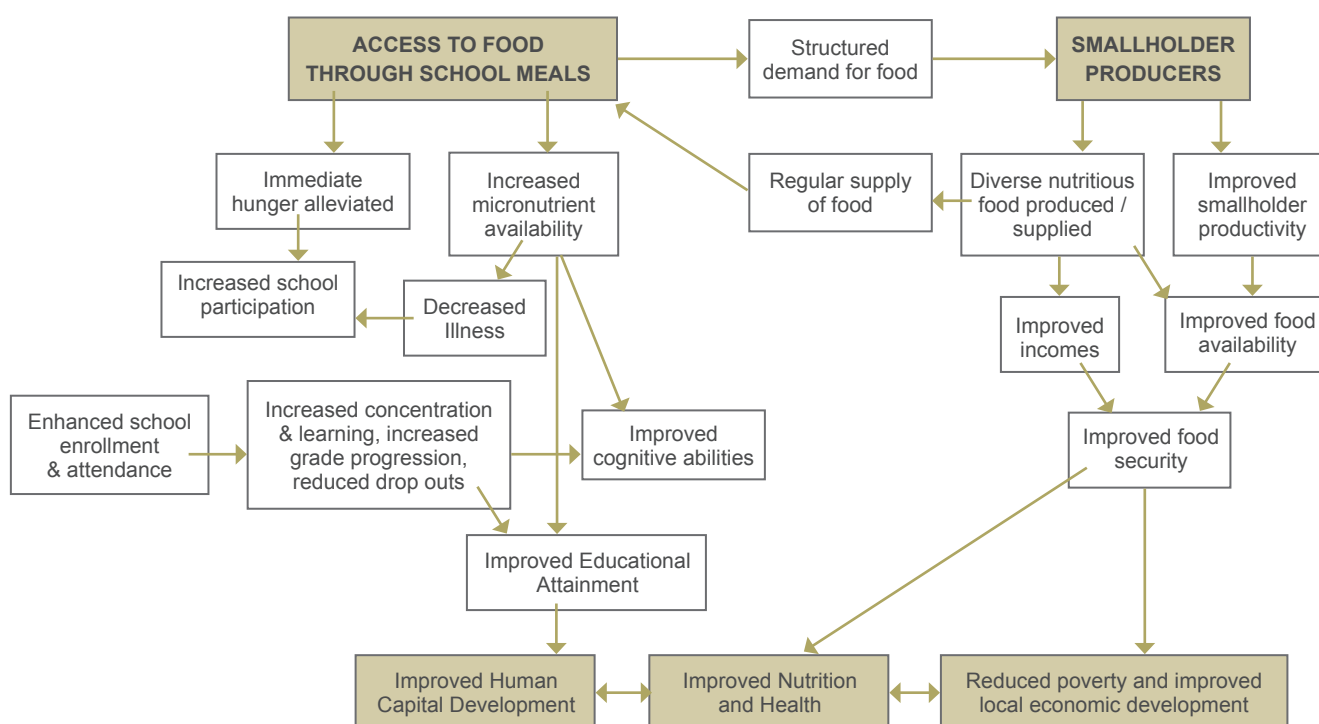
ACCESS TO FOOD THROUGH SCHOOL MEALS

Structured demand for food

SMALLHOLDER PRODUCERS

Immediate hunger alleviated

Increased micronutrient availability

Regular supply of food

Diverse nutritious food produced / supplied

Improved smallholder productivity

Increased school participation

Decreased Illness

Improved incomes

Improved food availability

Enhanced school enrollment & attendance

Increased concentration & learning, increased grade progression, reduced drop outs

Improved cognitive abilities

Improved food security

Improved Educational Attainment

Improved Human Capital Development

Improved Nutrition and Health

Reduced poverty and improved local economic development